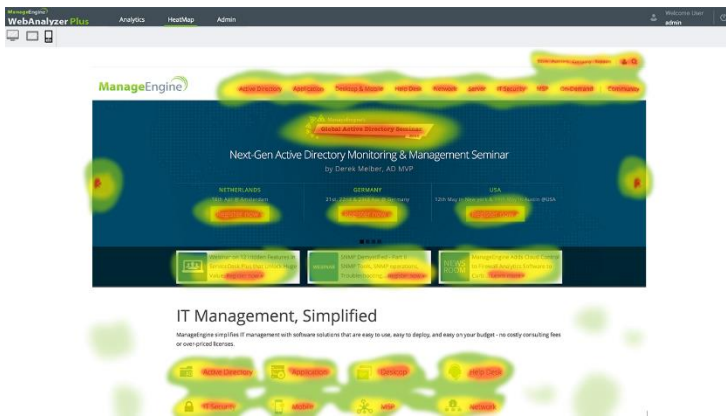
ManageEngine
WebAnalyzer Plus
Analytics HeatMap Admin
Welcome User
admin

ManageEngine
Active Directory Application Desktop & Mobile Help Desk Network Server IT Security MSP On Demand Community

Global Active Directory Seminar
Next-Gen Active Directory Monitoring & Management Seminar
by Derek Melber, AD MVP

NETHERLANDS
GERMANY
USA

IT Management, Simplified
ManageEngine simplifies IT management with software solutions that are easy to use, easy to deploy, and easy on your budget - no costly consulting fees or over-priced licenses.

Active Directory Application Desktop Help Desk
IT Security Mobile MSP Network